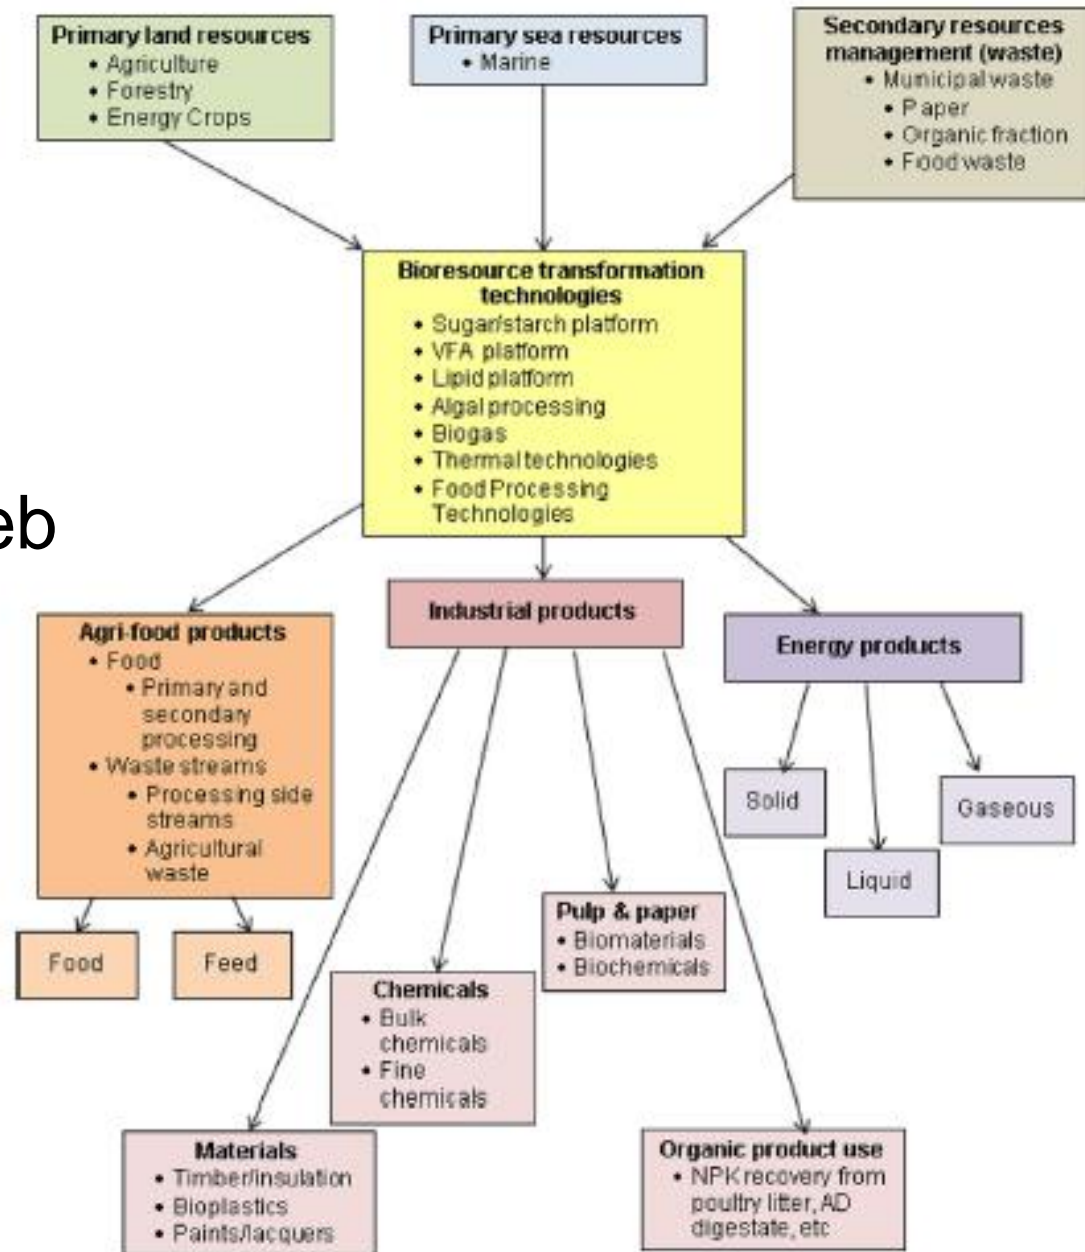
Primary land resources
• Agriculture
• Forestry
• Energy Crops

Primary sea resources
• Marine

Secondary resources management (waste)
• Municipal waste
• Paper
• Organic fraction
• Food waste

Bioresource transformation technologies
• Sugar/starch platform
• VFA platform
• Lipid platform
• Algal processing
• Biogas
• Thermal technologies
• Food Processing Technologies

eb

Agri-food products
• Food
• Primary and secondary processing
• Waste streams
• Processing side streams
• Agricultural waste

Industrial products

Energy products

Solid

Liquid

Gaseous

Food

Feed

Pulp & paper
• Biomaterials
• Biochemicals

Chemicals
• Bulk chemicals
• Fine chemicals

Materials
• Timber/insulation
• Bioplastics
• Paints/lacquers

Organic product use
• NPK recovery from poultry litter, AD digestate, etc